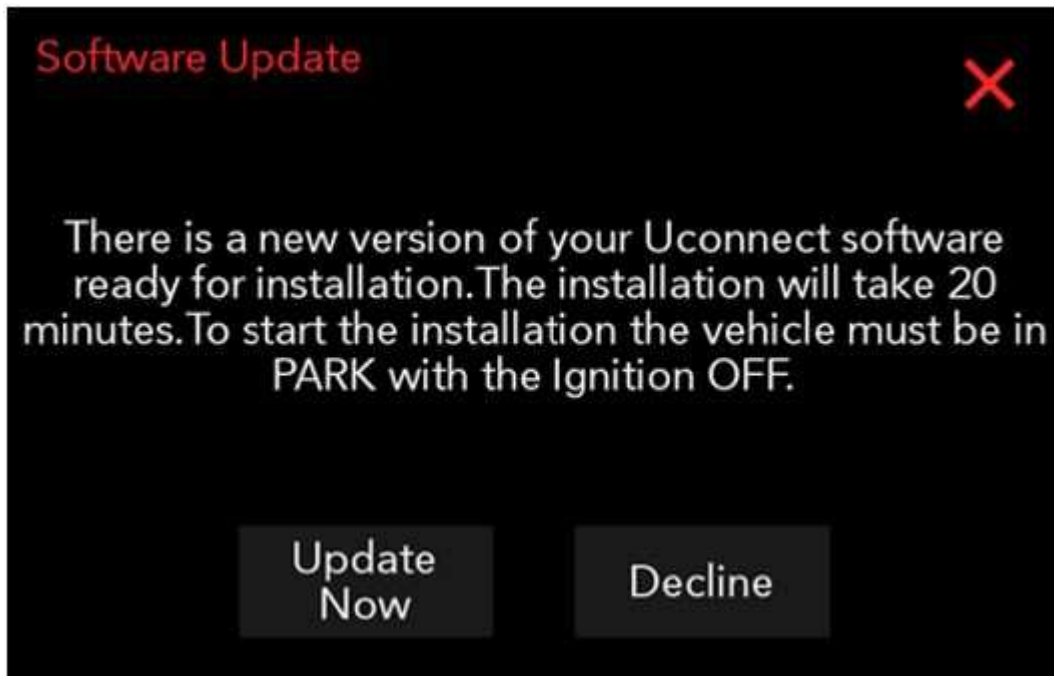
Software Update

There is a new version of your Uconnect software ready for installation.The installation will take 20 minutes.To start the installation the vehicle must be in PARK with the Ignition OFF.

Update Now

Decline